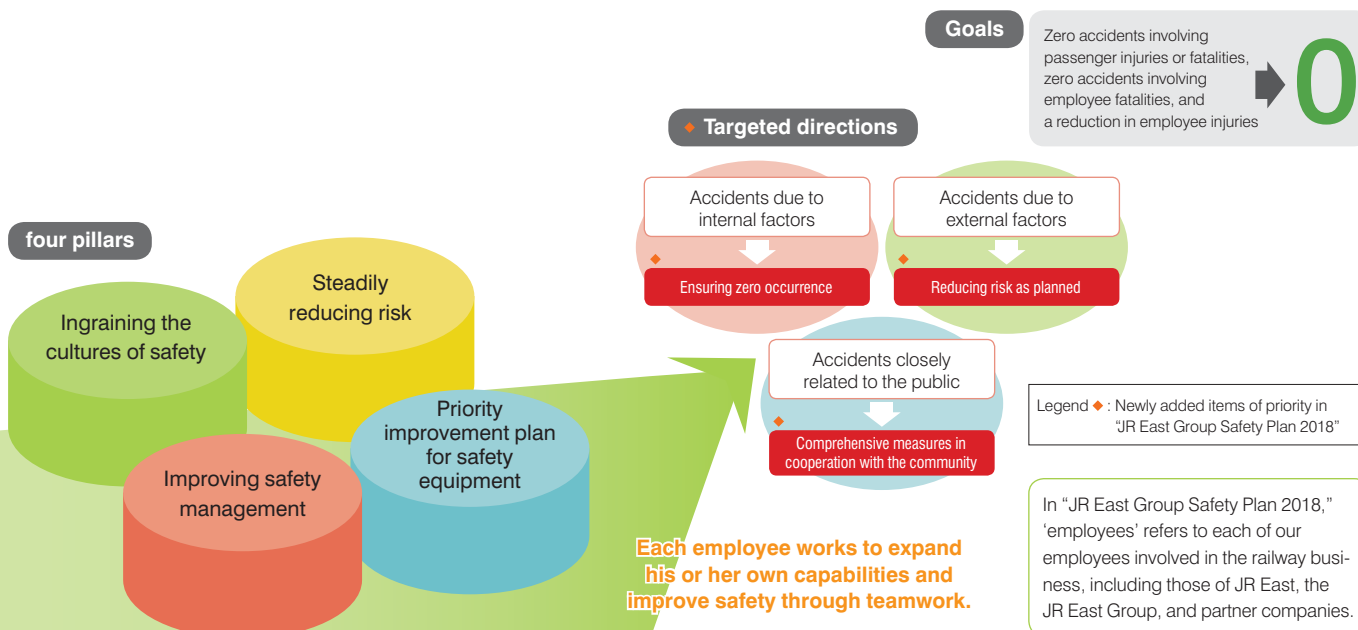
Goals

Zero accidents involving passenger injuries or fatalities, zero accidents involving employee fatalities, and a reduction in employee injuries

0

◆ Targeted directions

Accidents due to internal factors

◆

Ensuring zero occurrence

Accidents due to external factors

◆

Reducing risk as planned

Accidents closely related to the public

◆

Comprehensive measures in cooperation with the community

four pillars

Ingraining the cultures of safety

Steadily reducing risk

Improving safety management

Priority improvement plan for safety equipment

Legend ◆ : Newly added items of priority in "JR East Group Safety Plan 2018"

Each employee works to expand his or her own capabilities and improve safety through teamwork.

In "JR East Group Safety Plan 2018," 'employees' refers to each of our employees involved in the railway business, including those of JR East, the JR East Group, and partner companies.